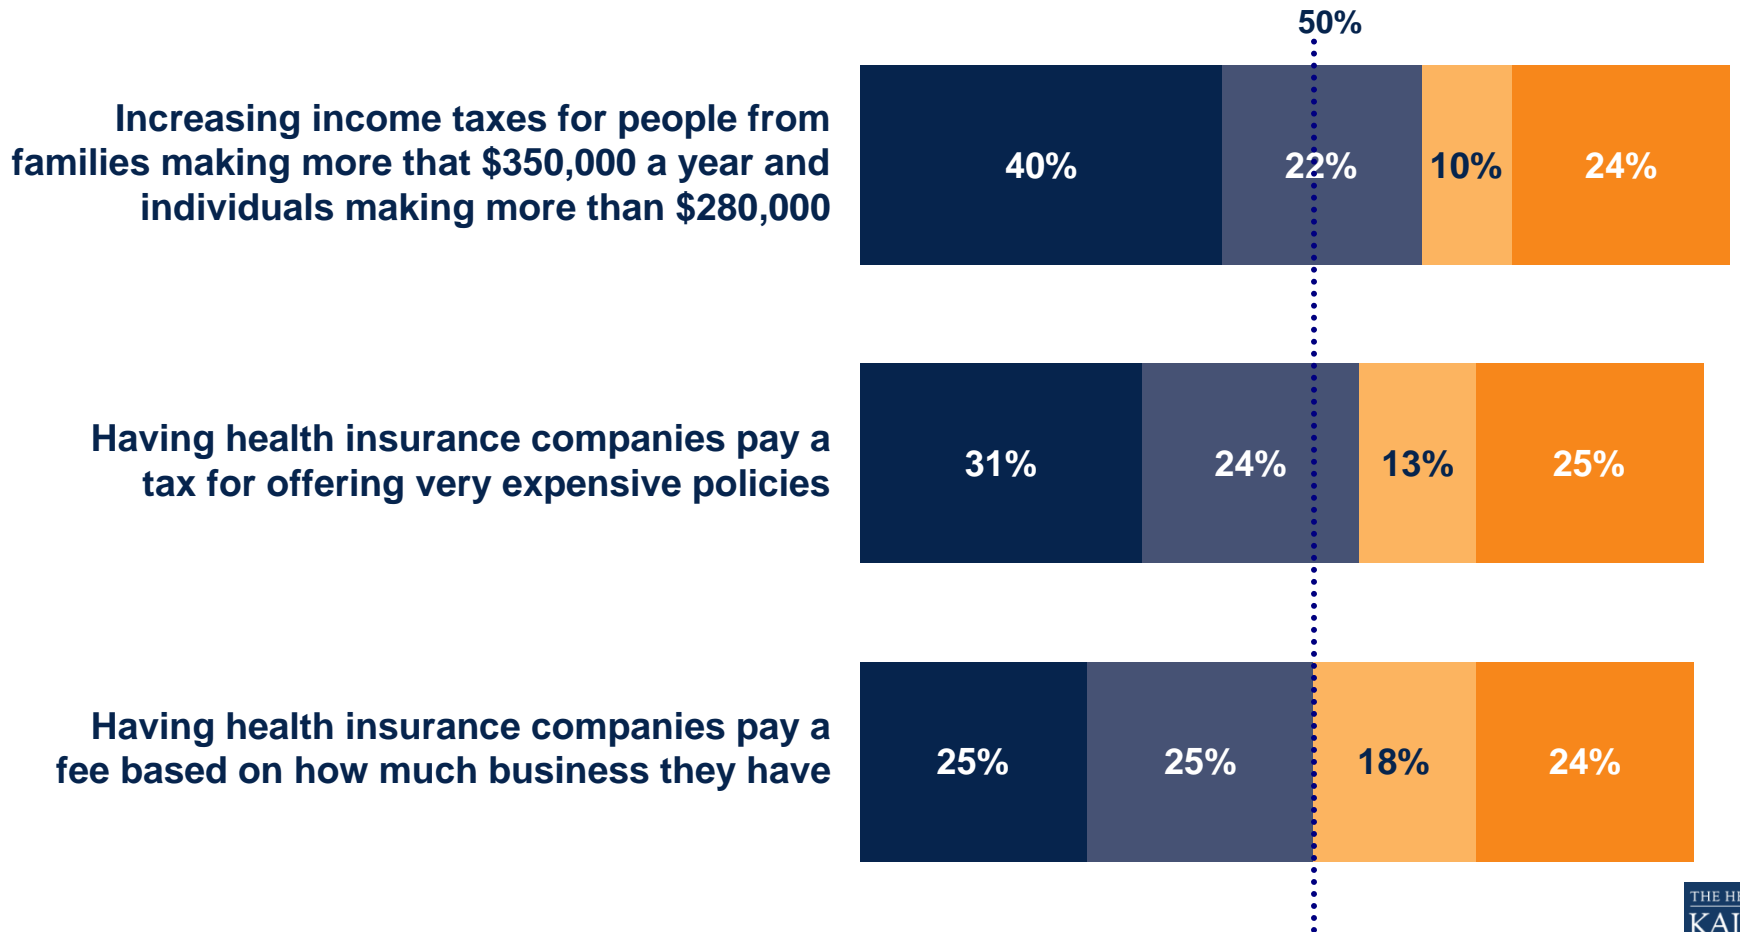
50%

Increasing income taxes for people from families making more that $350,000 a year and individuals making more than $280,000

40% 22% 10% 24%

Having health insurance companies pay a tax for offering very expensive policies

31% 24% 13% 25%

Having health insurance companies pay a fee based on how much business they have

25% 25% 18% 24%

THE H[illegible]
KA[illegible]